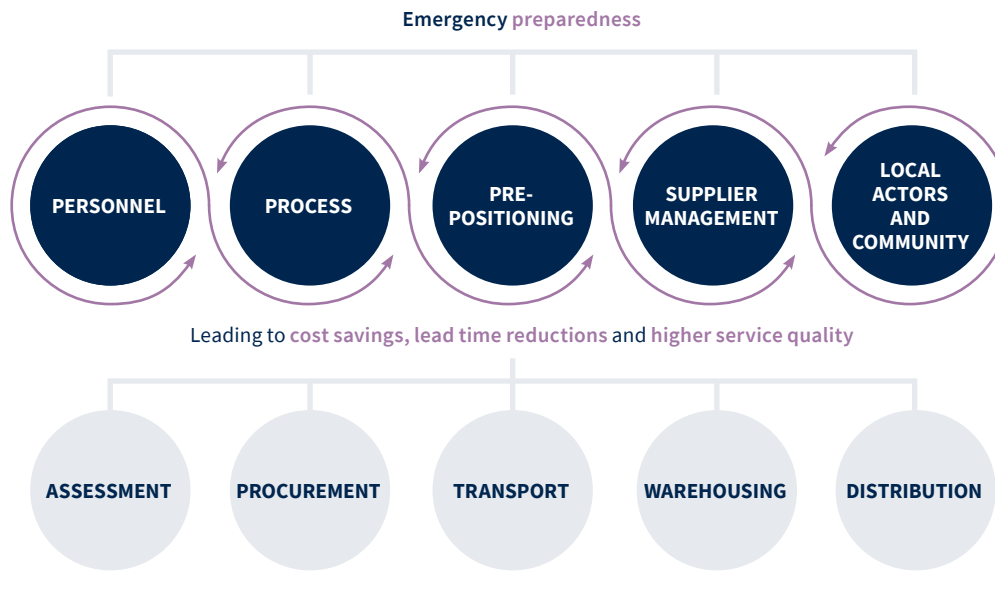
Emergency preparedness

PERSONNEL

PROCESS

PRE-POSITIONING

SUPPLIER MANAGEMENT

LOCAL ACTORS AND COMMUNITY

Leading to cost savings, lead time reductions and higher service quality

ASSESSMENT

PROCUREMENT

TRANSPORT

WAREHOUSING

DISTRIBUTION